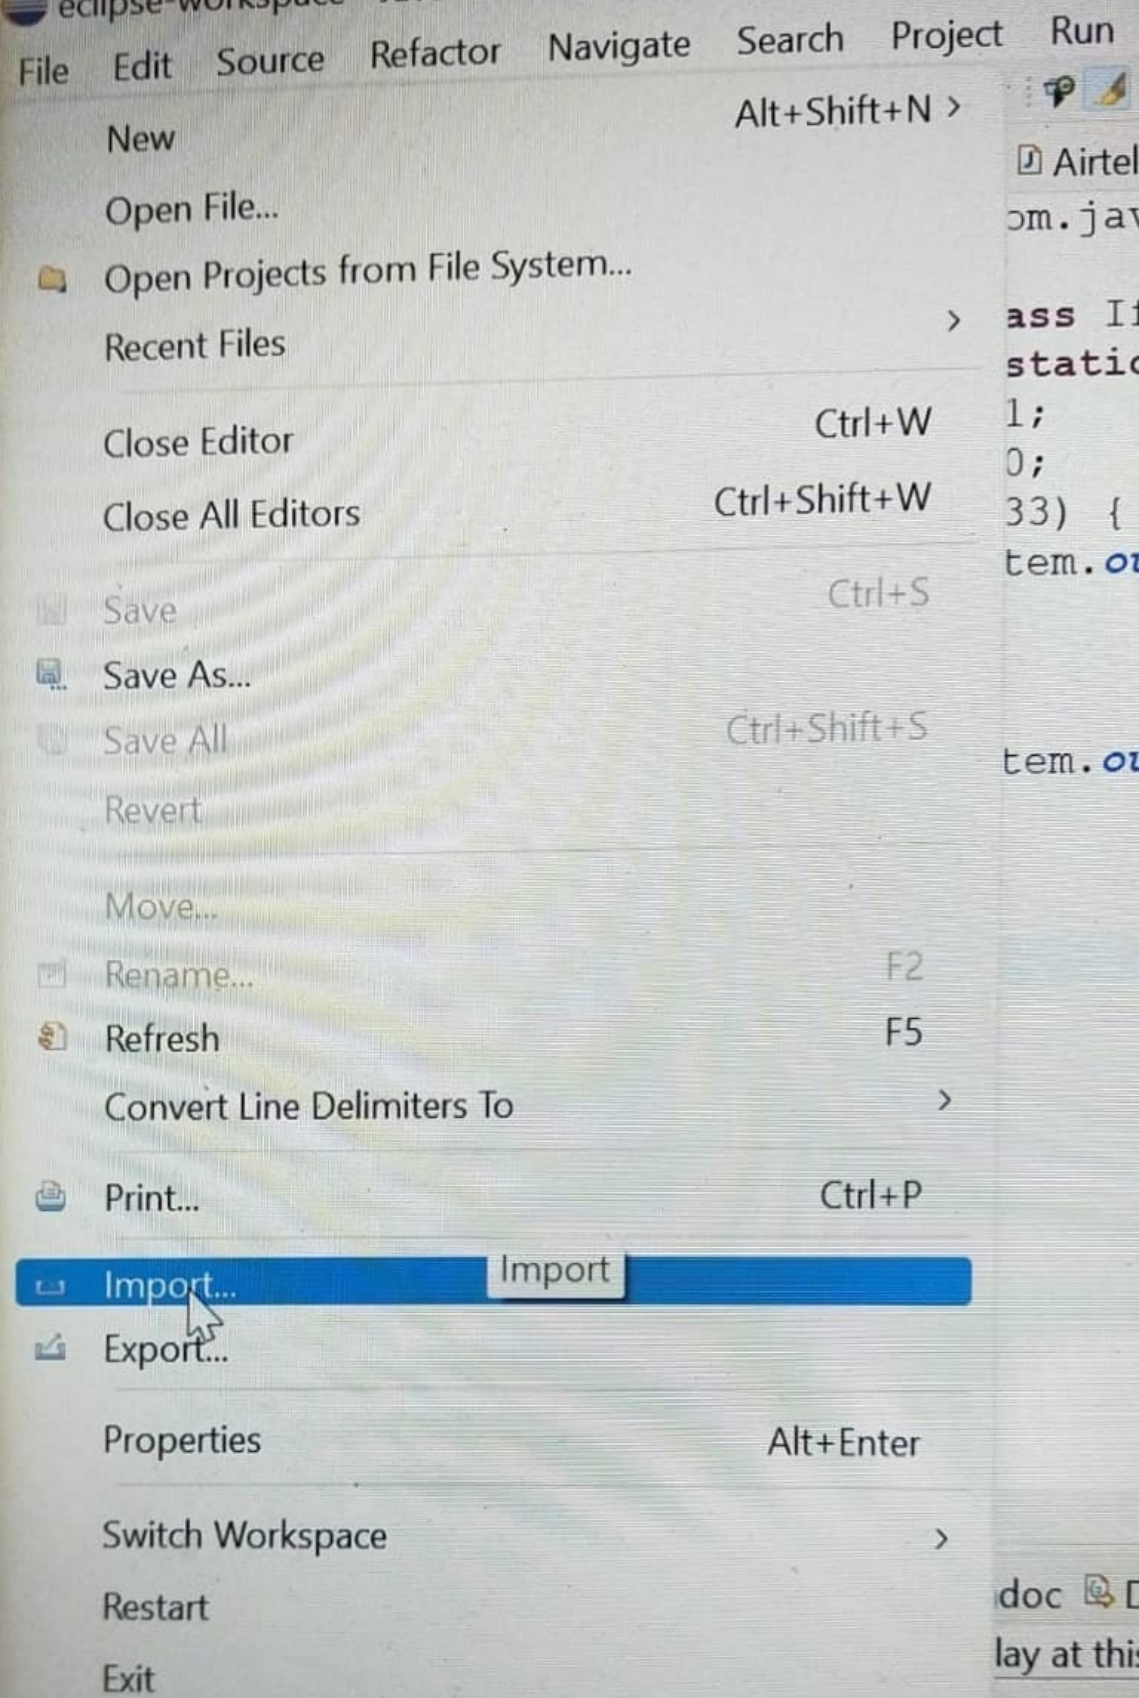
eclipse-workspace

File Edit Source Refactor Navigate Search Project Run

New Alt+Shift+N >
Open File...
Open Projects from File System...
Recent Files >
Close Editor Ctrl+W
Close All Editors Ctrl+Shift+W
Save Ctrl+S
Save As...
Save All Ctrl+Shift+S
Revert
Move...
Rename... F2
Refresh F5
Convert Line Delimiters To >
Print... Ctrl+P
Import...
Import
Export...
Properties Alt+Enter
Switch Workspace >
Restart
Exit

Airtel
om.ja
ass I
static
1;
0;
33) {
tem.ou
tem.ou
doc
lay at thi